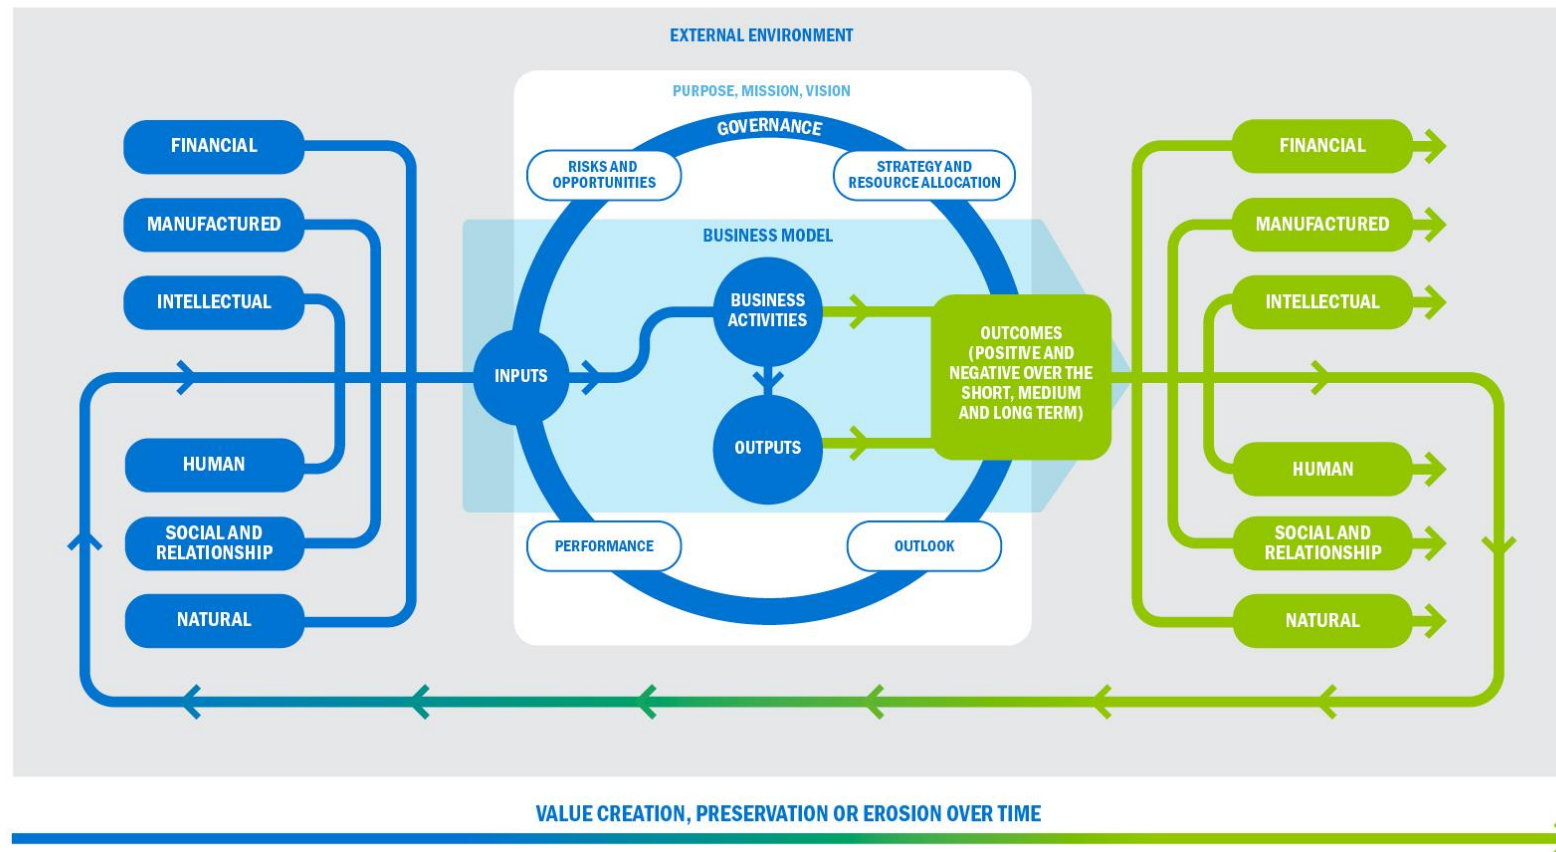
EXTERNAL ENVIRONMENT

PURPOSE, MISSION, VISION

GOVERNANCE

RISKS AND OPPORTUNITIES

STRATEGY AND RESOURCE ALLOCATION

BUSINESS MODEL

FINANCIAL

MANUFACTURED

INTELLECTUAL

HUMAN

SOCIAL AND RELATIONSHIP

NATURAL

INPUTS

BUSINESS ACTIVITIES

OUTPUTS

OUTCOMES (POSITIVE AND NEGATIVE OVER THE SHORT, MEDIUM AND LONG TERM)

FINANCIAL

MANUFACTURED

INTELLECTUAL

HUMAN

SOCIAL AND RELATIONSHIP

NATURAL

PERFORMANCE

OUTLOOK

VALUE CREATION, PRESERVATION OR EROSION OVER TIME